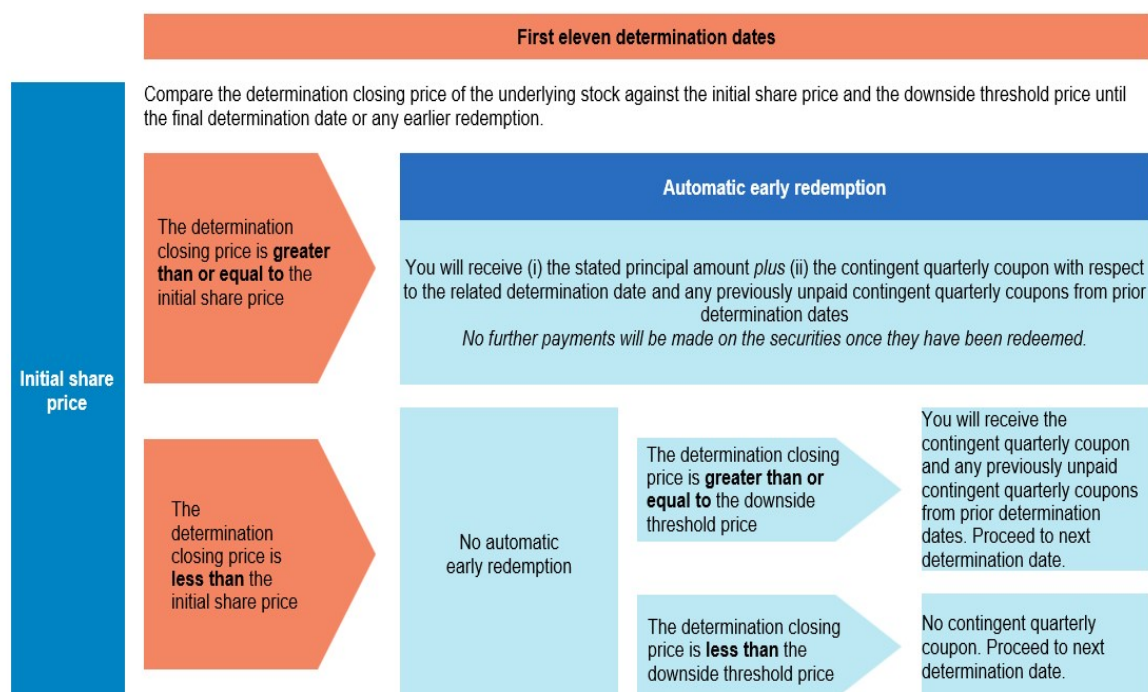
First eleven determination dates

Initial share price

Compare the determination closing price of the underlying stock against the initial share price and the downside threshold price until the final determination date or any earlier redemption.

The determination closing price is **greater than or equal to** the initial share price

Automatic early redemption

You will receive (i) the stated principal amount *plus* (ii) the contingent quarterly coupon with respect to the related determination date and any previously unpaid contingent quarterly coupons from prior determination dates
*No further payments will be made on the securities once they have been redeemed.*

The determination closing price is **less than** the initial share price

No automatic early redemption

The determination closing price is **greater than or equal to** the downside threshold price

You will receive the contingent quarterly coupon and any previously unpaid contingent quarterly coupons from prior determination dates. Proceed to next determination date.

The determination closing price is **less than** the downside threshold price

No contingent quarterly coupon. Proceed to next determination date.